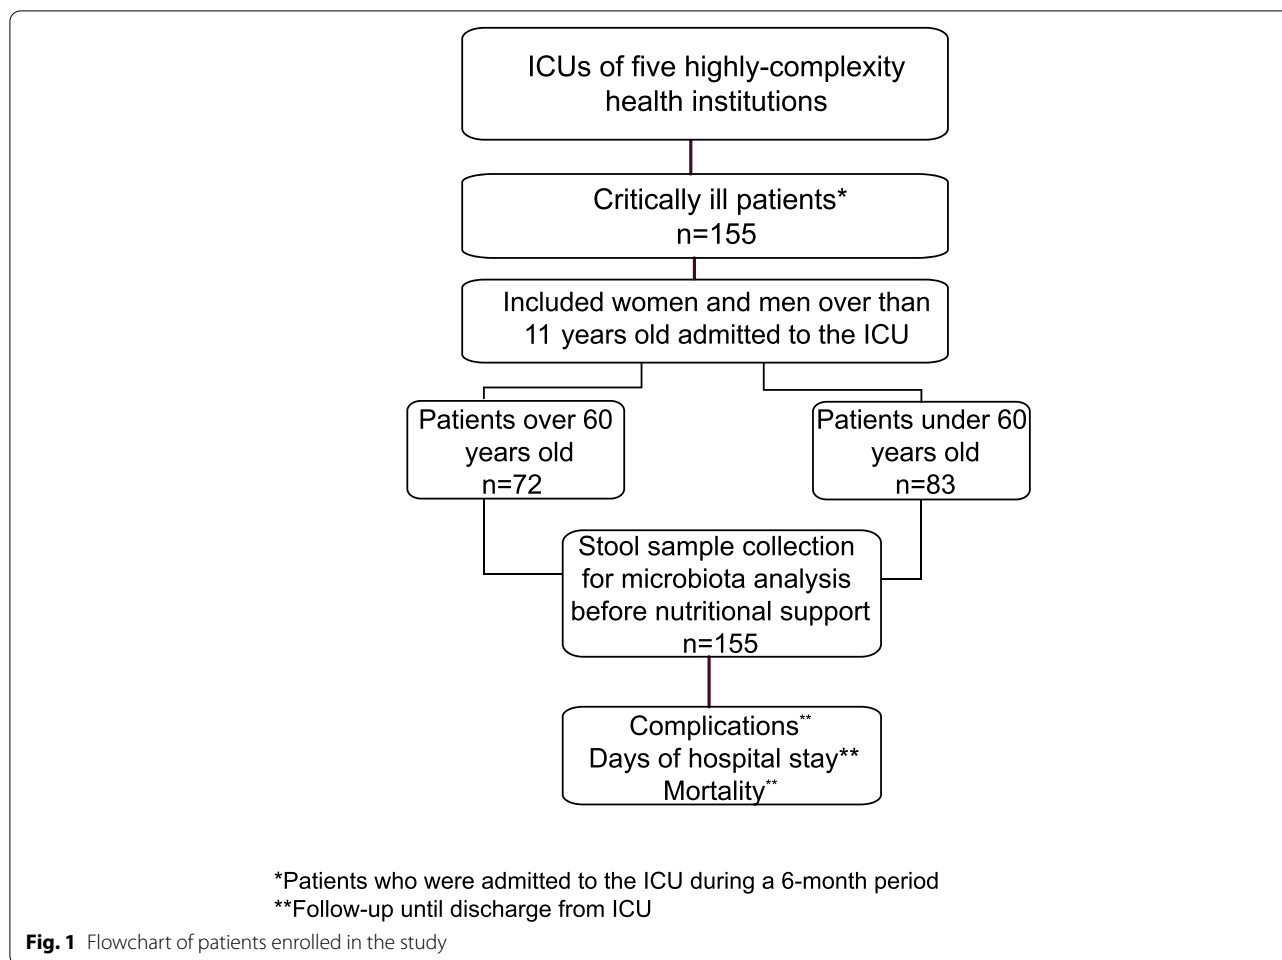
ICUs of five highly-complexity health institutions

Critically ill patients*
n=155

Included women and men over than 11 years old admitted to the ICU

Patients over 60 years old
n=72

Patients under 60 years old
n=83

Stool sample collection for microbiota analysis before nutritional support
n=155

Complications**
Days of hospital stay**
Mortality**

*Patients who were admitted to the ICU during a 6-month period
**Follow-up until discharge from ICU

**Fig. 1** Flowchart of patients enrolled in the study